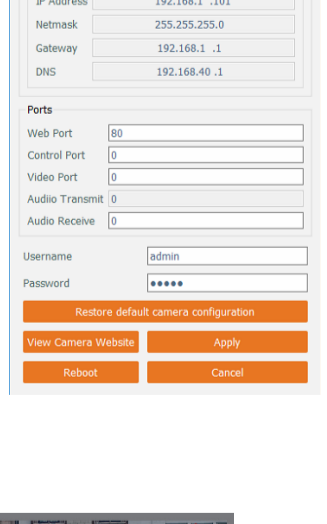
IP Address 192.168.1 .101
Netmask 255.255.255.0
Gateway 192.168.1 .1
DNS 192.168.40 .1

Ports
Web Port 80
Control Port 0
Video Port 0
Audiio Transmit 0
Audio Receive 0

Username admin
Password •••••

Restore default camera configuration
View Camera Website
Apply
Reboot
Cancel